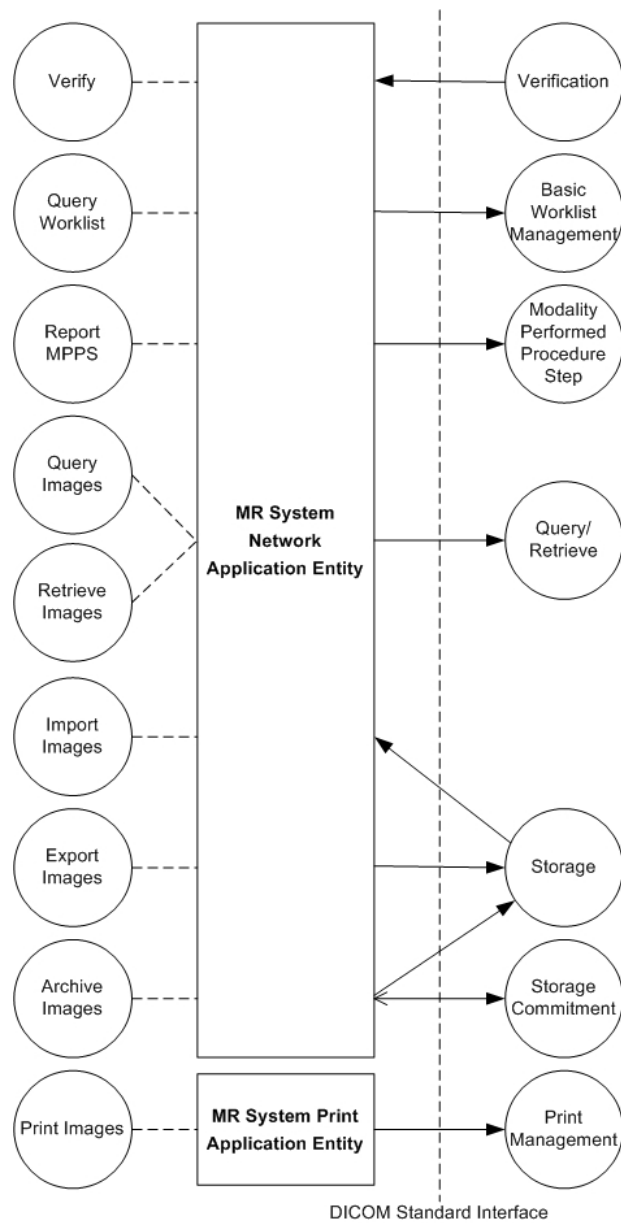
Verify

Query Worklist

Report MPPS

Query Images

Retrieve Images

Import Images

Export Images

Archive Images

Print Images

MR System Network Application Entity

MR System Print Application Entity

Verification

Basic Worklist Management

Modality Performed Procedure Step

Query/ Retrieve

Storage

Storage Commitment

Print Management

DICOM Standard Interface